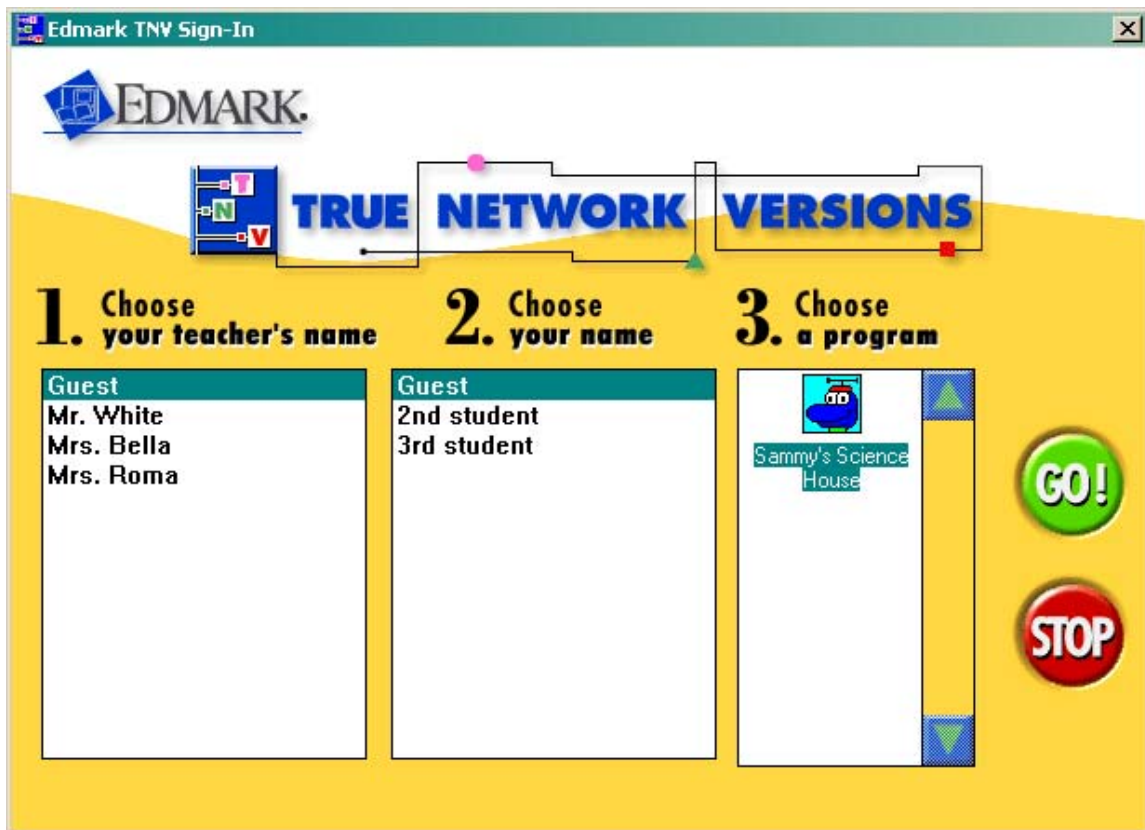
Edmark TNV Sign-In

EDMARK.

T
N
V

TRUE NETWORK VERSIONS

1. Choose your teacher's name

2. Choose your name

3. Choose a program

Guest
Mr. White
Mrs. Bella
Mrs. Roma

Guest
2nd student
3rd student

Sammy's Science House

GO!

STOP